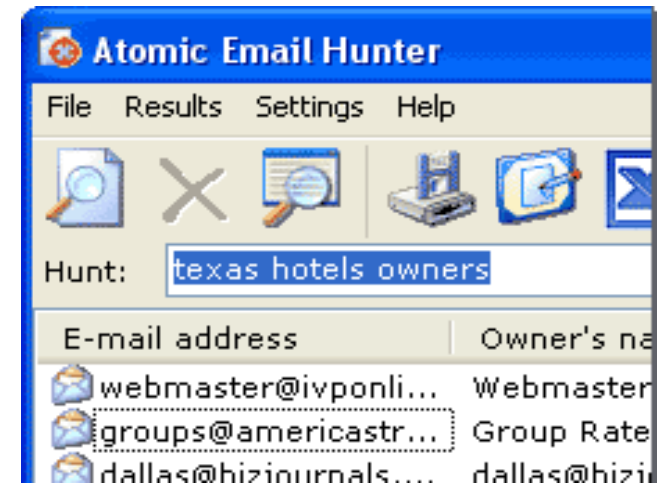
Atomic Email Hunter

File Results Settings Help

Hunt: texas hotels owners

| E-mail address | Owner's na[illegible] |
|---|---|
| webmaster@ivponli... | Webmaster |
| groups@americastr... | Group Rate |
| dallas@bizjournals.... | dallas@bizj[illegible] |